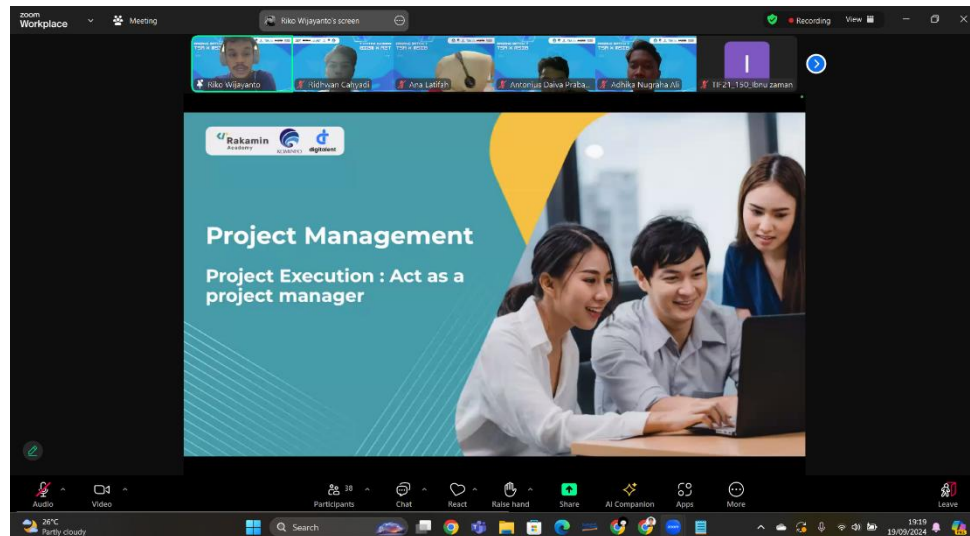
zoom Workplace

Meeting

Riko Wijayanto's screen

Recording

View

Riko Wijayanto

Ridhwan Cahyadi

Ana Latifah

Antonius Daiva Praba...

Adhika Nugraha Ali

I

IF-21_150_Ibnu zaman

Rakamin Academy

KOMINFO

digitalent

Project Management

Project Execution : Act as a project manager

Audio

Video

38

Participants

Chat

React

Raise hand

Share

AI Companion

Apps

More

Leave

26°C
Partly cloudy

Search

19:19
19/09/2024